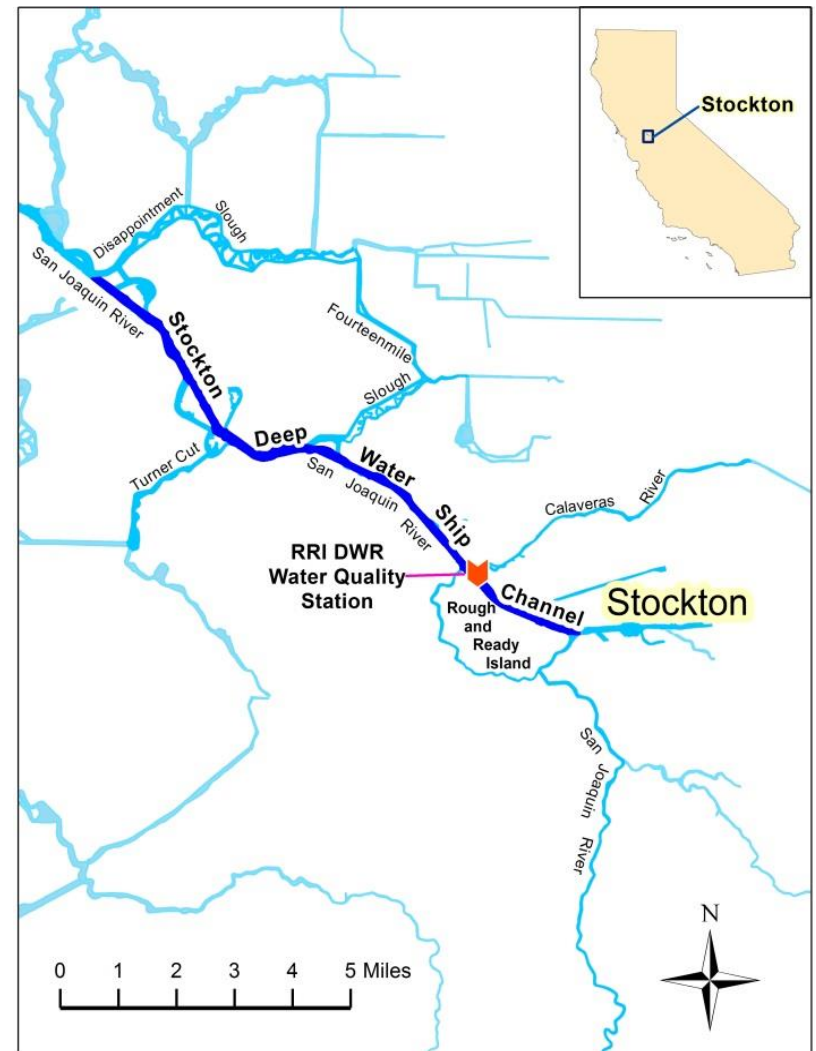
Stockton

Disappointment Slough

San Joaquin River

Stockton Deep Water Ship Channel

Fourteenmile Slough

Turner Cut

San Joaquin River

Calaveras River

RRI DWR Water Quality Station

Rough and Ready Island

Stockton

San Joaquin River

N

0 1 2 3 4 5 Miles